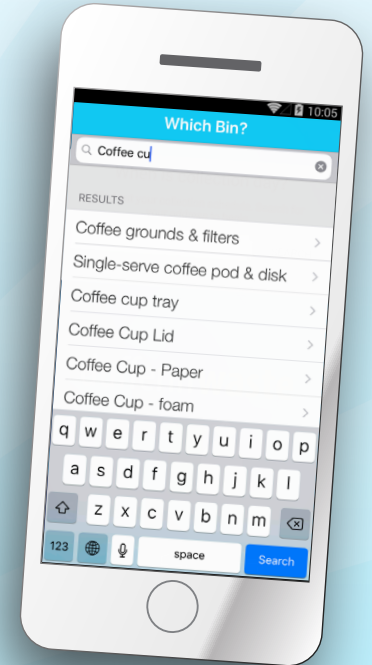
10:05
Which Bin?
Coffee cu
RESULTS
Coffee grounds & filters
Single-serve coffee pod & disk
Coffee cup tray
Coffee Cup Lid
Coffee Cup - Paper
Coffee Cup - foam
q w e r t y u i o p
a s d f g h j k l
z x c v b n m
123 space Search